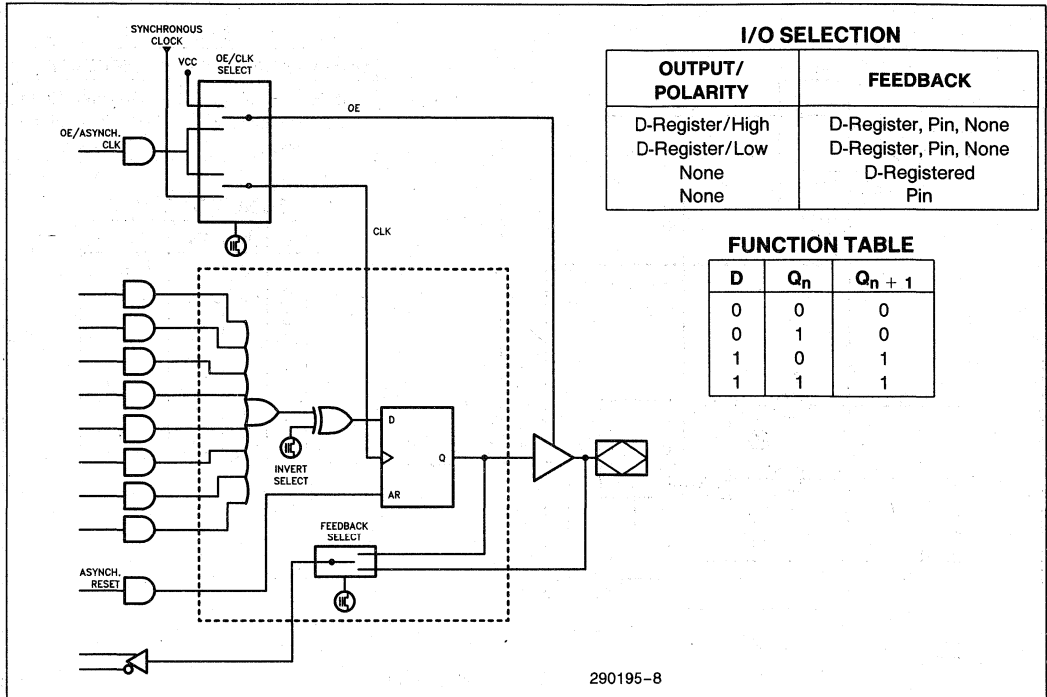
SYNCHRONOUS CLOCK

VCC

OE/CLK SELECT

OE

OE/ASYNCH. CLK

CLK

D

Q

AR

INVERT SELECT

FEEDBACK SELECT

ASYNCH. RESET

I/O SELECTION

| OUTPUT/ POLARITY | FEEDBACK |
|---|---|
| D-Register/High | D-Register, Pin, None |
| D-Register/Low | D-Register, Pin, None |
| None | D-Registered |
| None | Pin |

FUNCTION TABLE

| D | $Q_n$ | $Q_{n+1}$ |
|---|---|---|
| 0 | 0 | 0 |
| 0 | 1 | 0 |
| 1 | 0 | 1 |
| 1 | 1 | 1 |

290195-8